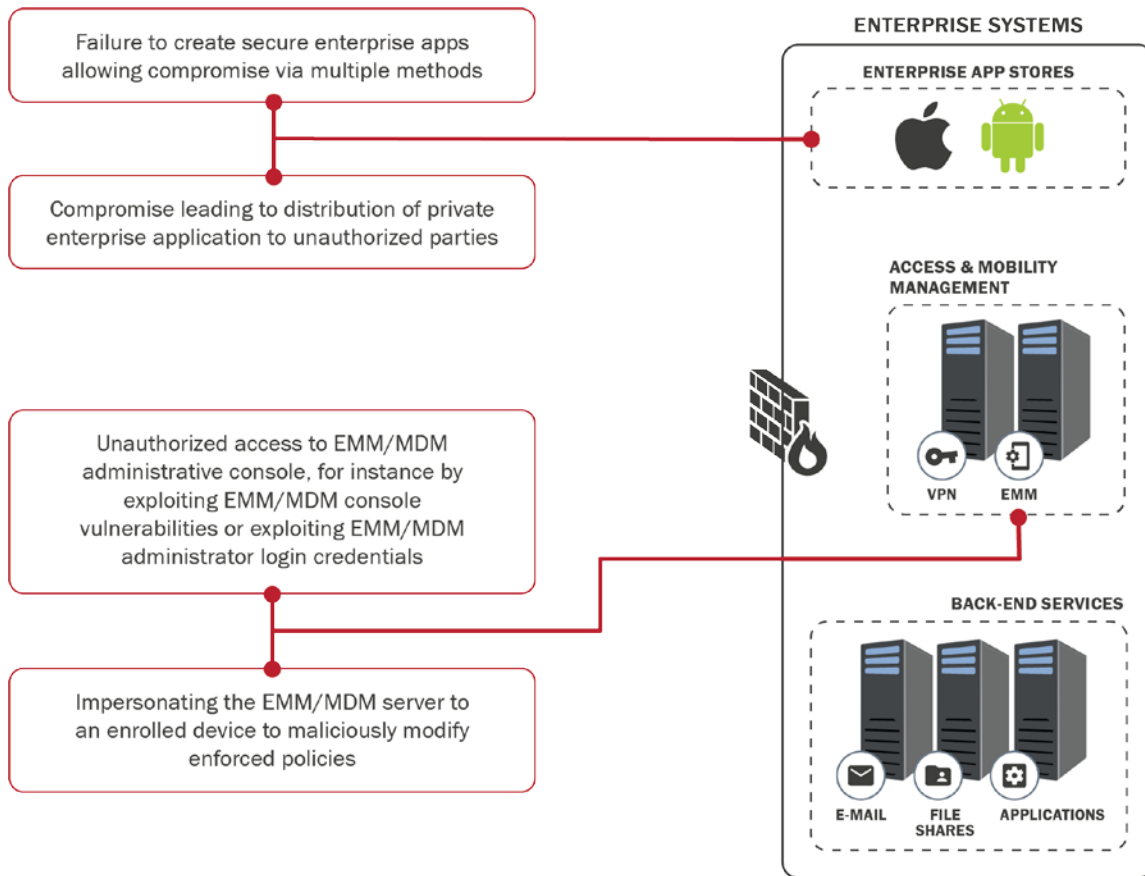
Failure to create secure enterprise apps allowing compromise via multiple methods

Compromise leading to distribution of private enterprise application to unauthorized parties

Unauthorized access to EMM/MDM administrative console, for instance by exploiting EMM/MDM console vulnerabilities or exploiting EMM/MDM administrator login credentials

Impersonating the EMM/MDM server to an enrolled device to maliciously modify enforced policies

ENTERPRISE SYSTEMS

ENTERPRISE APP STORES

ACCESS & MOBILITY MANAGEMENT

VPN

EMM

BACK-END SERVICES

E-MAIL

FILE SHARES

APPLICATIONS